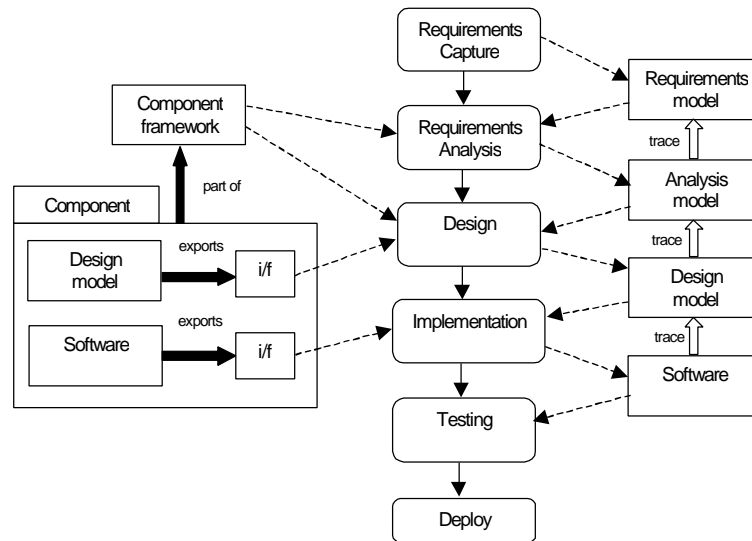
Requirements Capture

Component framework

Requirements Analysis

Requirements model

trace

part of

Analysis model

Component

Design

exports

Design model

i/f

trace

Design model

exports

Implementation

Software

i/f

trace

Software

Testing

Deploy